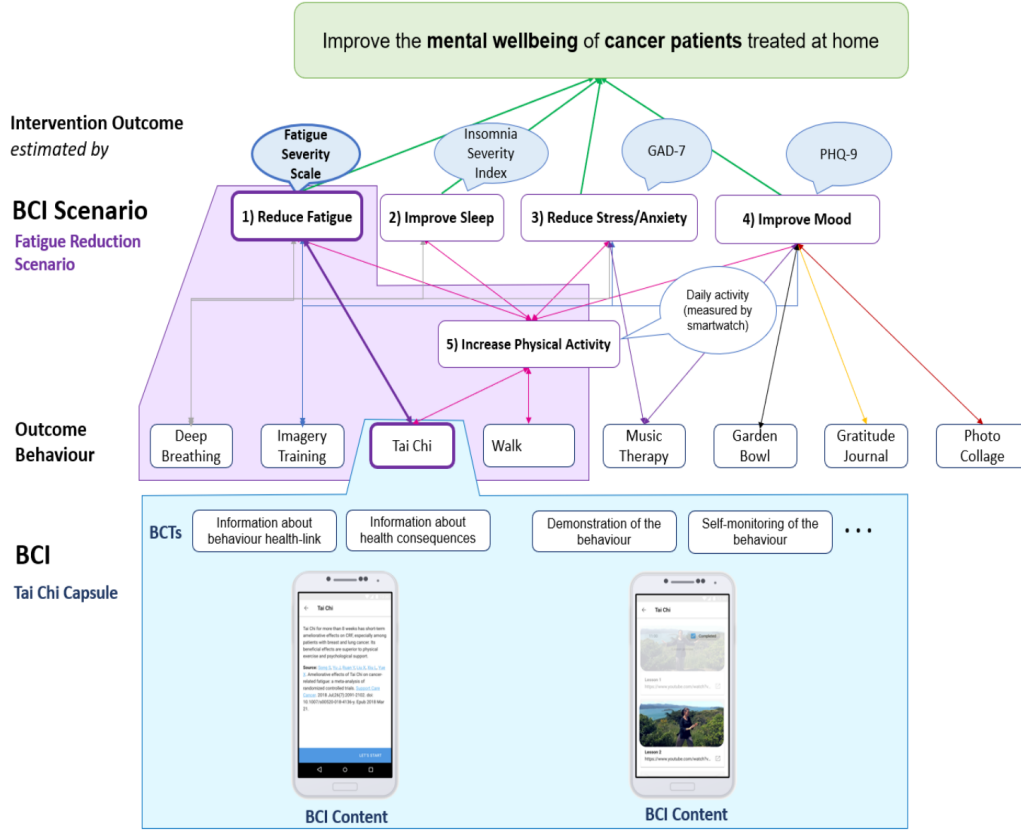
Improve the **mental wellbeing** of **cancer patients** treated at home

Intervention Outcome
estimated by

Fatigue Severity Scale

Insomnia Severity Index

GAD-7

PHQ-9

BCI Scenario

Fatigue Reduction Scenario

1) Reduce Fatigue

2) Improve Sleep

3) Reduce Stress/Anxiety

4) Improve Mood

Daily activity (measured by smartwatch)

5) Increase Physical Activity

Outcome Behaviour

Deep Breathing

Imagery Training

Tai Chi

Walk

Music Therapy

Garden Bowl

Gratitude Journal

Photo Collage

BCTs

Information about behaviour health-link

Information about health consequences

Demonstration of the behaviour

Self-monitoring of the behaviour

• • •

BCI

Tai Chi Capsule

Tai Chi

Tai Chi for more than 8 weeks has short-term ameliorative effects on CRF especially among patients with breast and lung cancer. Its beneficial effects are superior to physical exercise and psychological support.

Source: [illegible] Ameliorative effects of Tai Chi on cancer related fatigue: a meta-analysis of randomized controlled trials. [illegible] 2019 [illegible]

LET'S START

Tai Chi

Completed

Lesson 1
https://www.youtube.com/watch?v...

Lesson 2
https://www.youtube.com/watch?v...

BCI Content

BCI Content